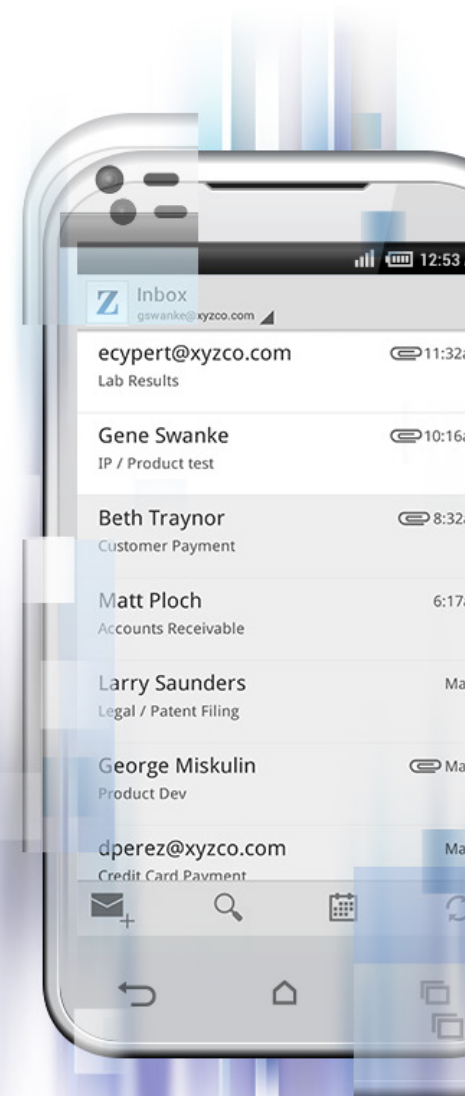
12:53

Z Inbox
gswanke@xyzco.com

ecypert@xyzco.com 11:32a
Lab Results

Gene Swanke 10:16a
IP / Product test

Beth Traynor 8:32a
Customer Payment

Matt Ploch 6:17a
Accounts Receivable

Larry Saunders Ma
Legal / Patent Filing

George Miskulin Ma
Product Dev

dperez@xyzco.com Ma
Credit Card Payment